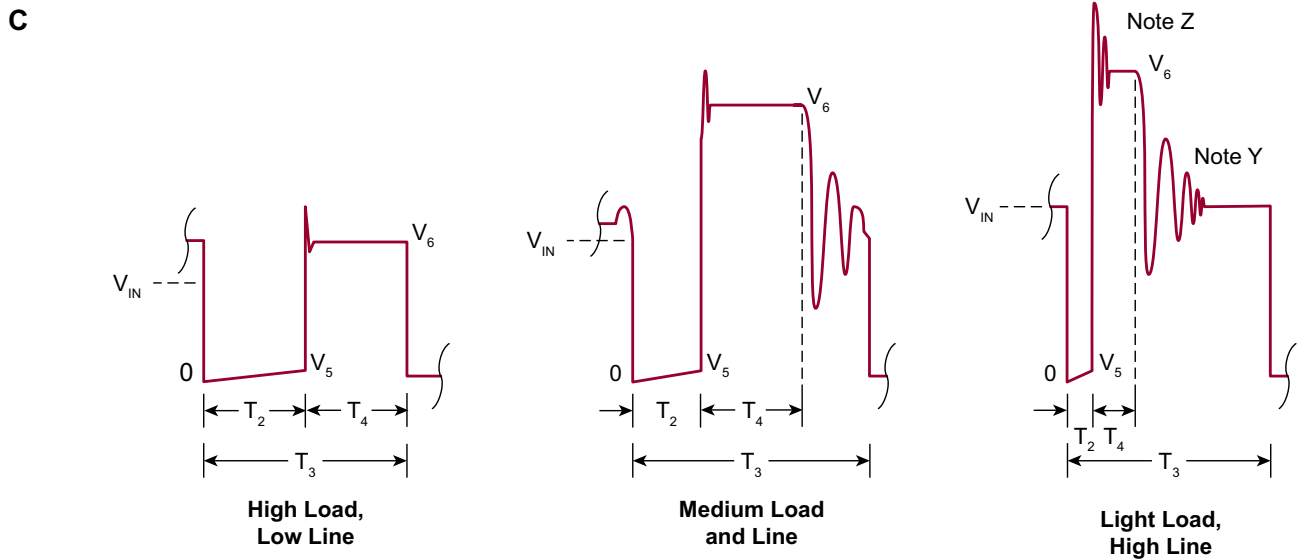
C

$V_{IN}$
$V_6$
0
$V_5$
$T_2$
$T_4$
$T_3$
High Load, Low Line

$V_6$
$V_{IN}$
0
$V_5$
$T_2$
$T_4$
$T_3$
Medium Load and Line

Note Z
$V_6$
Note Y
$V_{IN}$
0
$V_5$
$T_2$
$T_4$
$T_3$
Light Load, High Line